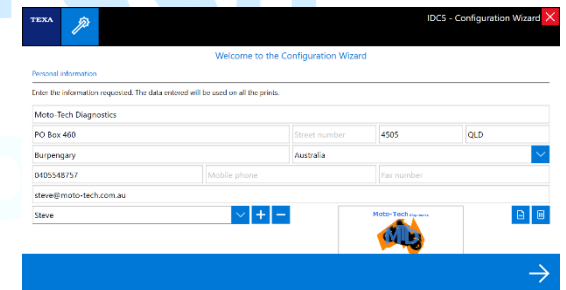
TEXA

IDC5 - Configuration Wizard

Welcome to the Configuration Wizard

Personal information

Enter the information requested. The data entered will be used on all the prints.

Moto-Tech Diagnostics

PO Box 460

Street number

4505

QLD

Burpengary

Australia

0405548757

Mobile phone

Fax number

steve@moto-tech.com.au

Steve

Moto-Tech Diagnostics

MTD